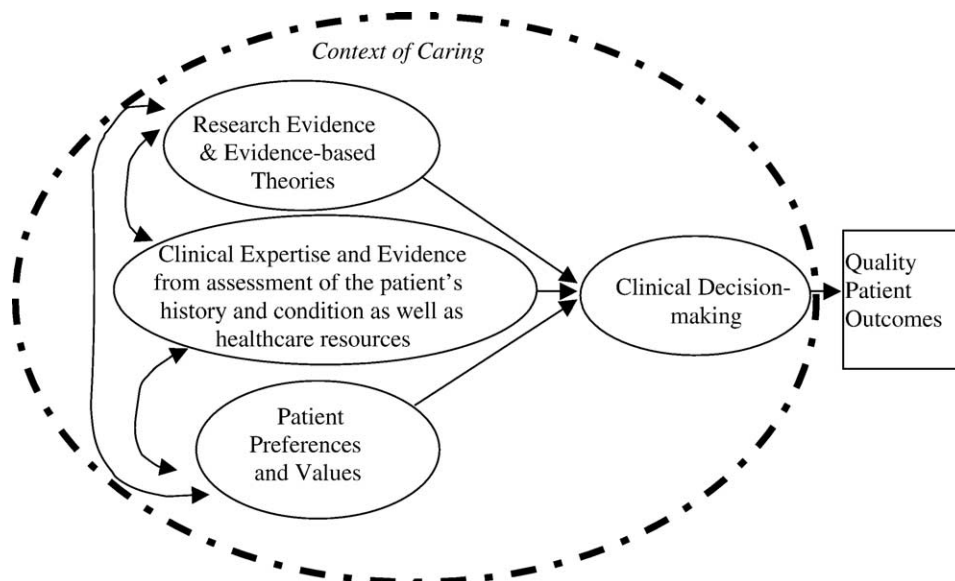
Context of Caring

Research Evidence & Evidence-based Theories

Clinical Expertise and Evidence from assessment of the patient's history and condition as well as healthcare resources

Patient Preferences and Values

Clinical Decision-making

Quality Patient Outcomes